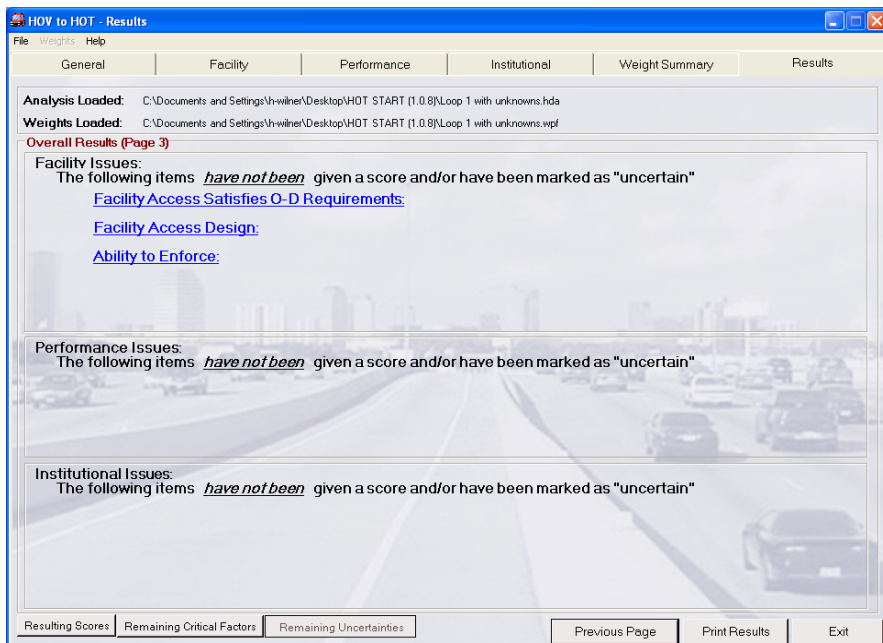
HOV to HOT - Results

File Weights Help

General | Facility | Performance | Institutional | Weight Summary | Results

Analysis Loaded: C:\Documents and Settings\h-wilner\Desktop\HOT START (1.0.8)\Loop 1 with unknowns.hda

Weights Loaded: C:\Documents and Settings\h-wilner\Desktop\HOT START (1.0.8)\Loop 1 with unknowns.wpf

Overall Results (Page 3)

Facility Issues:
The following items *have not been* given a score and/or have been marked as "uncertain"

Facility Access Satisfies O-D Requirements:

Facility Access Design:

Ability to Enforce:

Performance Issues:
The following items *have not been* given a score and/or have been marked as "uncertain"

Institutional Issues:
The following items *have not been* given a score and/or have been marked as "uncertain"

Resulting Scores | Remaining Critical Factors | Remaining Uncertainties

Previous Page | Print Results | Exit